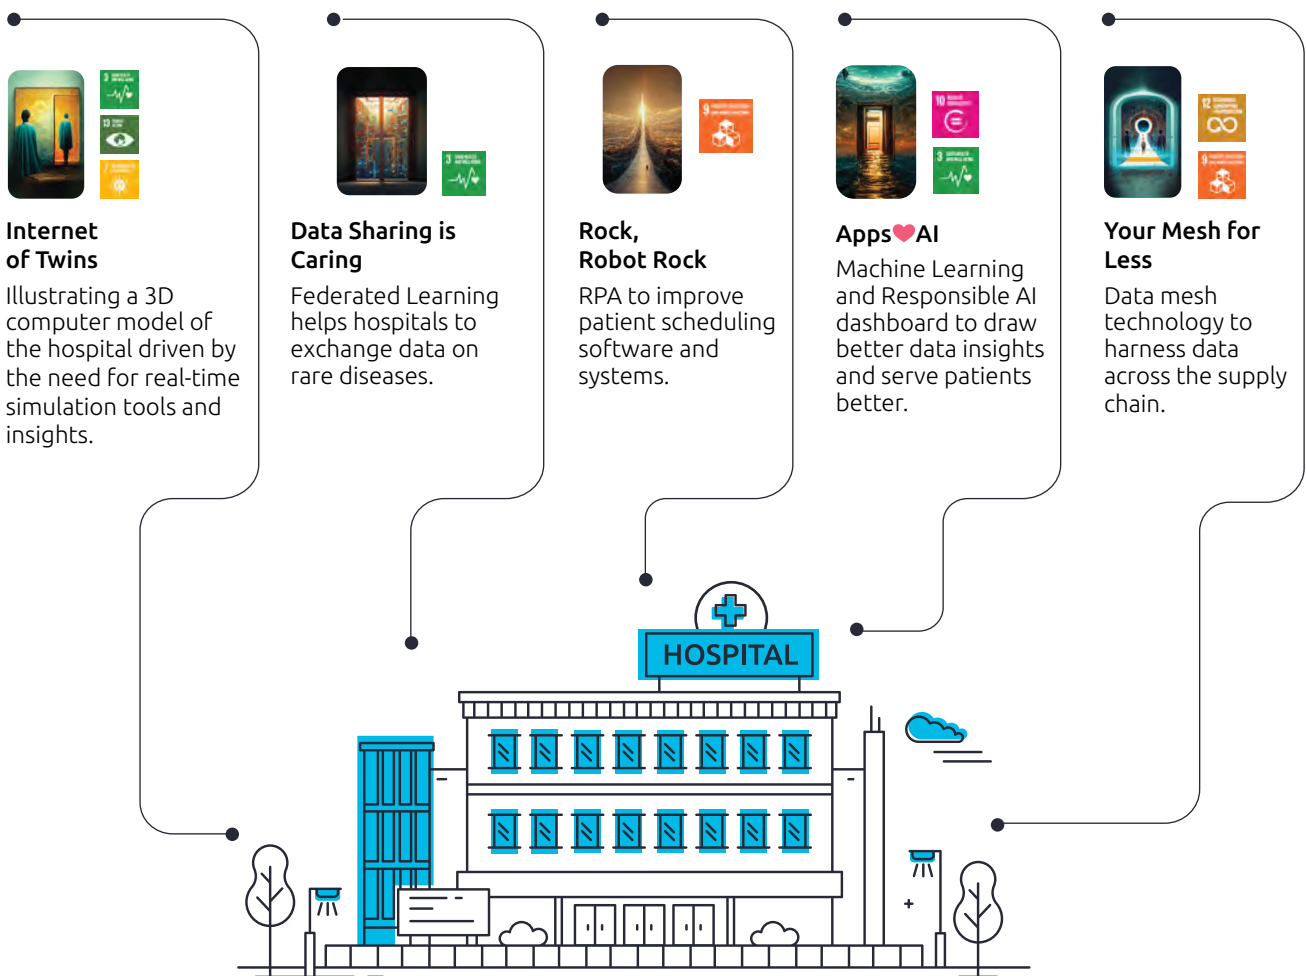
Internet of Twins

Illustrating a 3D computer model of the hospital driven by the need for real-time simulation tools and insights.

Data Sharing is Caring

Federated Learning helps hospitals to exchange data on rare diseases.

Rock, Robot Rock

RPA to improve patient scheduling software and systems.

Apps❤AI

Machine Learning and Responsible AI dashboard to draw better data insights and serve patients better.

Your Mesh for Less

Data mesh technology to harness data across the supply chain.

HOSPITAL